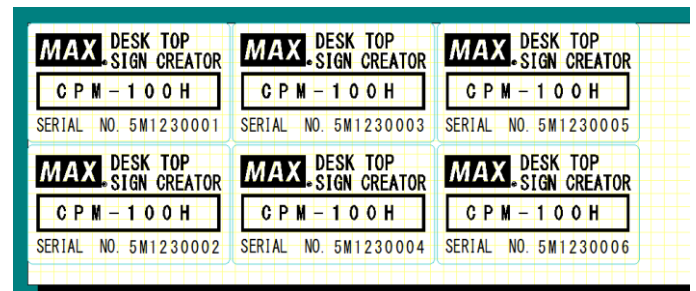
MAX DESK TOP SIGN CREATOR
CPM-100H
SERIAL NO. 5M1230001

MAX DESK TOP SIGN CREATOR
CPM-100H
SERIAL NO. 5M1230003

MAX DESK TOP SIGN CREATOR
CPM-100H
SERIAL NO. 5M1230005

MAX DESK TOP SIGN CREATOR
CPM-100H
SERIAL NO. 5M1230002

MAX DESK TOP SIGN CREATOR
CPM-100H
SERIAL NO. 5M1230004

MAX DESK TOP SIGN CREATOR
CPM-100H
SERIAL NO. 5M1230006